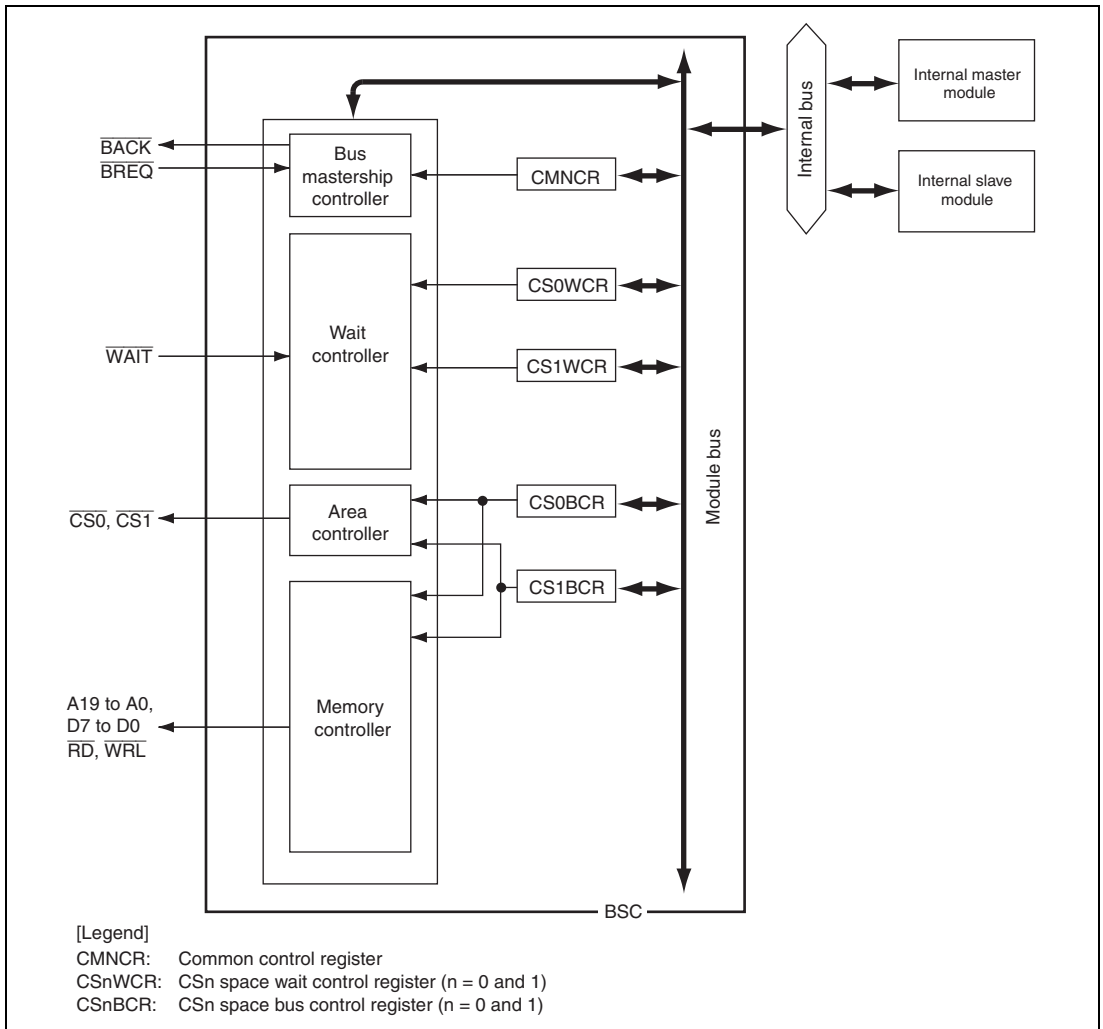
$\overline{BACK}$
$\overline{BREQ}$

Bus mastership controller

CMNCR

Internal bus

Internal master module

Internal slave module

CS0WCR

$\overline{WAIT}$

Wait controller

CS1WCR

Module bus

$\overline{CS0}$, $\overline{CS1}$

Area controller

CS0BCR

CS1BCR

A19 to A0, D7 to D0
$\overline{RD}$, $\overline{WRL}$

Memory controller

BSC

[Legend]
CMNCR: Common control register
CSnWCR: CSn space wait control register (n = 0 and 1)
CSnBCR: CSn space bus control register (n = 0 and 1)